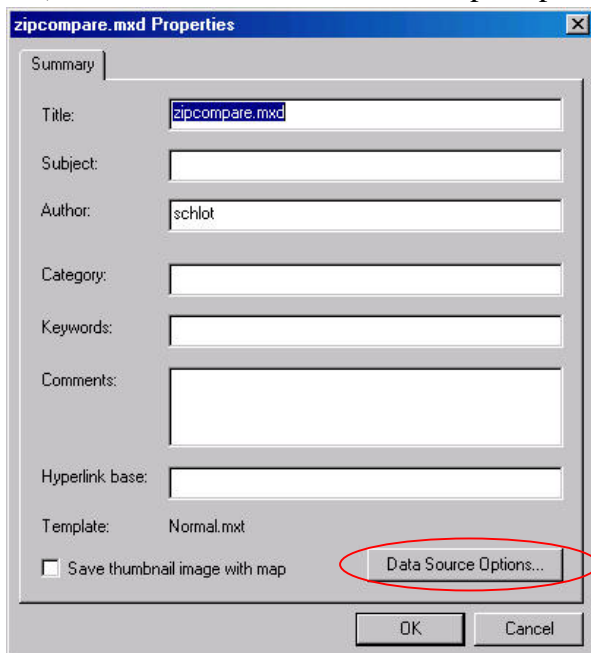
zipcompare.mxd Properties

Summary

Title: zipcompare.mxd

Subject:

Author: schlot

Category:

Keywords:

Comments:

Hyperlink base:

Template: Normal.mxt

Save thumbnail image with map

Data Source Options...

OK

Cancel